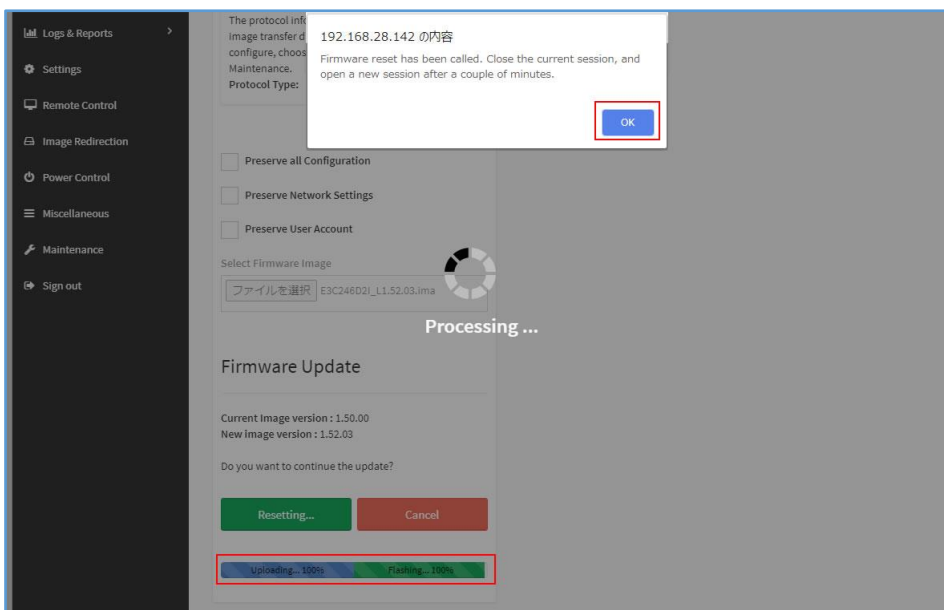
Logs & Reports

Settings

Remote Control

Image Redirection

Power Control

Miscellaneous

Maintenance

Sign out

The protocol info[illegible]
Image transfer d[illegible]
configure, choos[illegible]
Maintenance.
Protocol Type:

192.168.28.142 の内容

Firmware reset has been called. Close the current session, and open a new session after a couple of minutes.

OK

Preserve all Configuration

Preserve Network Settings

Preserve User Account

Select Firmware Image

ファイルを選択 E3C246D2I_L1.52.03.ima

Processing ...

Firmware Update

Current Image version : 1.50.00
New image version : 1.52.03

Do you want to continue the update?

Resetting...

Cancel

Uploading... 100%

Flashing... 100%